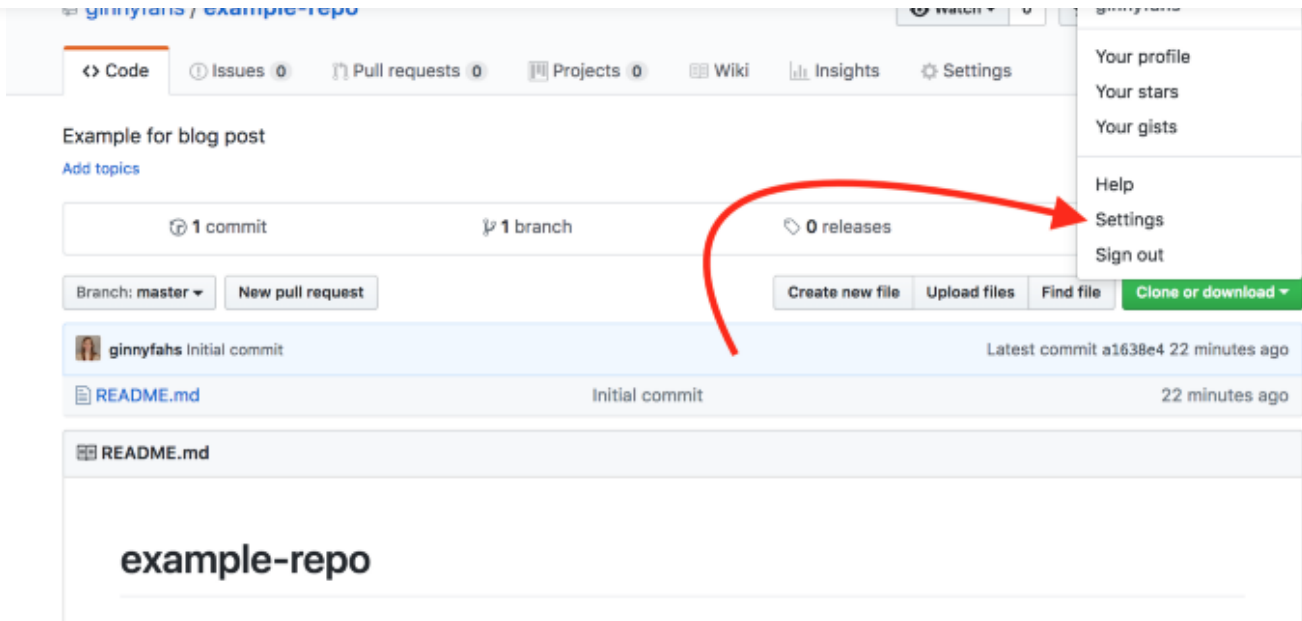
ginnyfahs / example-repo

Watch 0

ginnyfahs

<> Code

Issues 0

Pull requests 0

Projects 0

Wiki

Insights

Settings

Your profile

Your stars

Your gists

Help

Settings

Sign out

Example for blog post

Add topics

1 commit

1 branch

0 releases

Branch: master

New pull request

Create new file

Upload files

Find file

Clone or download

ginnyfahs Initial commit

Latest commit a1638e4 22 minutes ago

README.md

Initial commit

22 minutes ago

README.md

example-repo